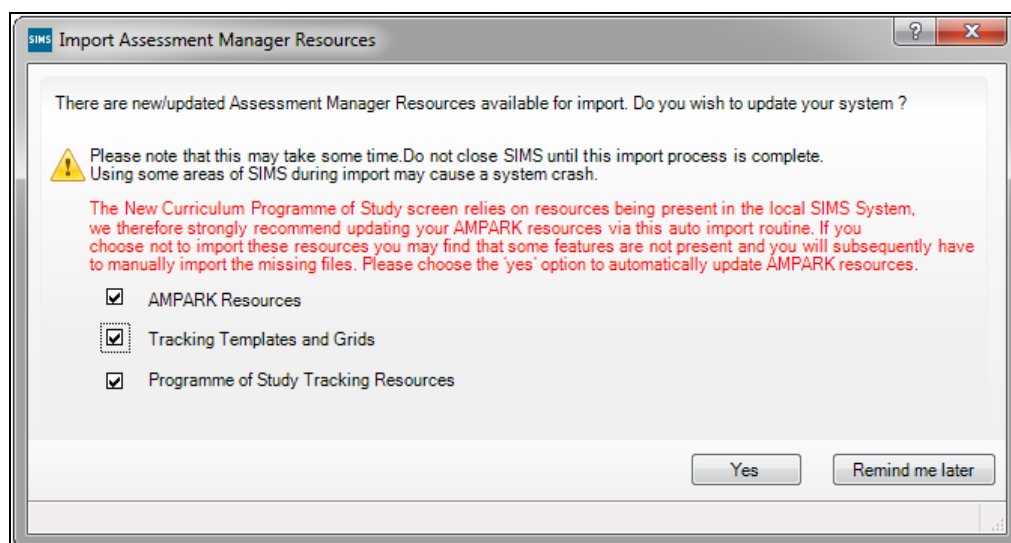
SIMS Import Assessment Manager Resources

?

X

There are new/updated Assessment Manager Resources available for import. Do you wish to update your system ?

Please note that this may take some time.Do not close SIMS until this import process is complete. Using some areas of SIMS during import may cause a system crash.

The New Curriculum Programme of Study screen relies on resources being present in the local SIMS System, we therefore strongly recommend updating your AMPARK resources via this auto import routine. If you choose not to import these resources you may find that some features are not present and you will subsequently have to manually import the missing files. Please choose the 'yes' option to automatically update AMPARK resources.

☑ AMPARK Resources

☑ Tracking Templates and Grids

☑ Programme of Study Tracking Resources

Yes

Remind me later